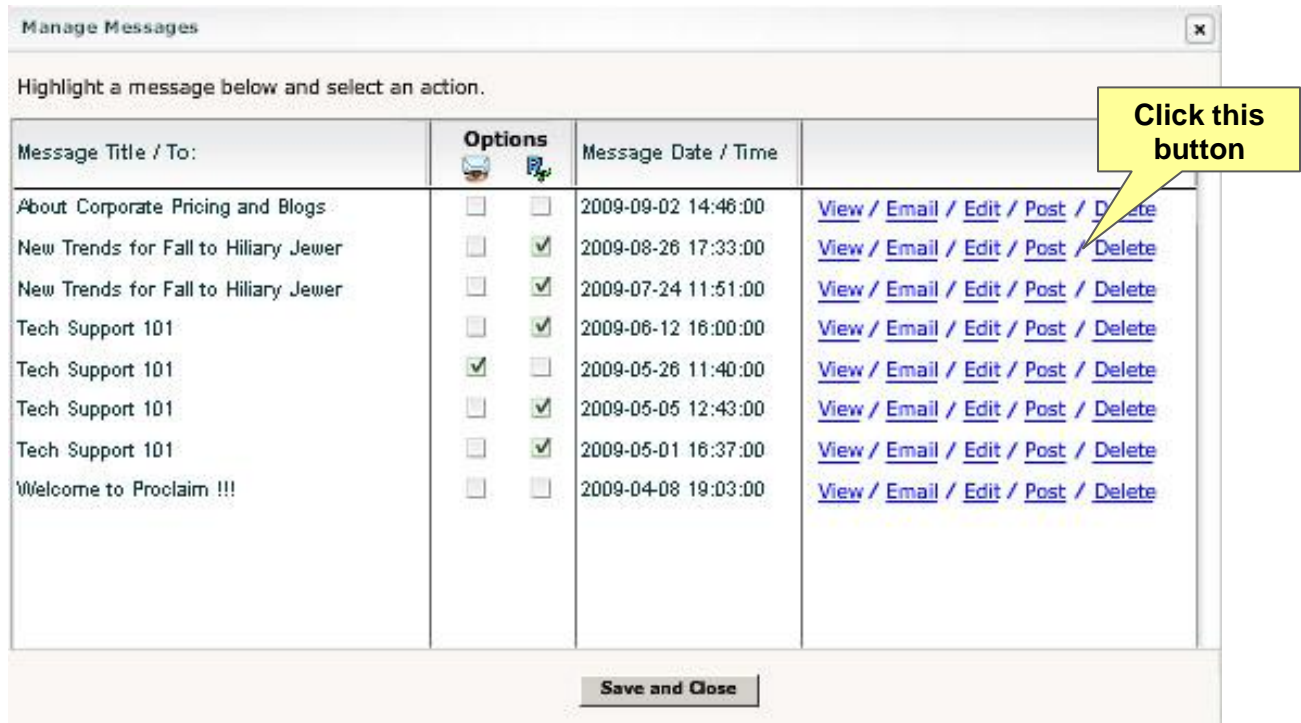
Manage Messages

Highlight a message below and select an action.

Click this button

| Message Title / To: | Options | | Message Date / Time | |
|---|---|---|---|---|
| About Corporate Pricing and Blogs | ☐ | ☐ | 2009-09-02 14:46:00 | View / Email / Edit / Post / Delete |
| New Trends for Fall to Hiliary Jewer | ☐ | ☑ | 2009-08-26 17:33:00 | View / Email / Edit / Post / Delete |
| New Trends for Fall to Hiliary Jewer | ☐ | ☑ | 2009-07-24 11:51:00 | View / Email / Edit / Post / Delete |
| Tech Support 101 | ☐ | ☑ | 2009-06-12 16:00:00 | View / Email / Edit / Post / Delete |
| Tech Support 101 | ☑ | ☐ | 2009-05-26 11:40:00 | View / Email / Edit / Post / Delete |
| Tech Support 101 | ☐ | ☑ | 2009-05-05 12:43:00 | View / Email / Edit / Post / Delete |
| Tech Support 101 | ☐ | ☑ | 2009-05-01 16:37:00 | View / Email / Edit / Post / Delete |
| Welcome to Proclaim !!! | ☐ | ☐ | 2009-04-08 19:03:00 | View / Email / Edit / Post / Delete |

Save and Close